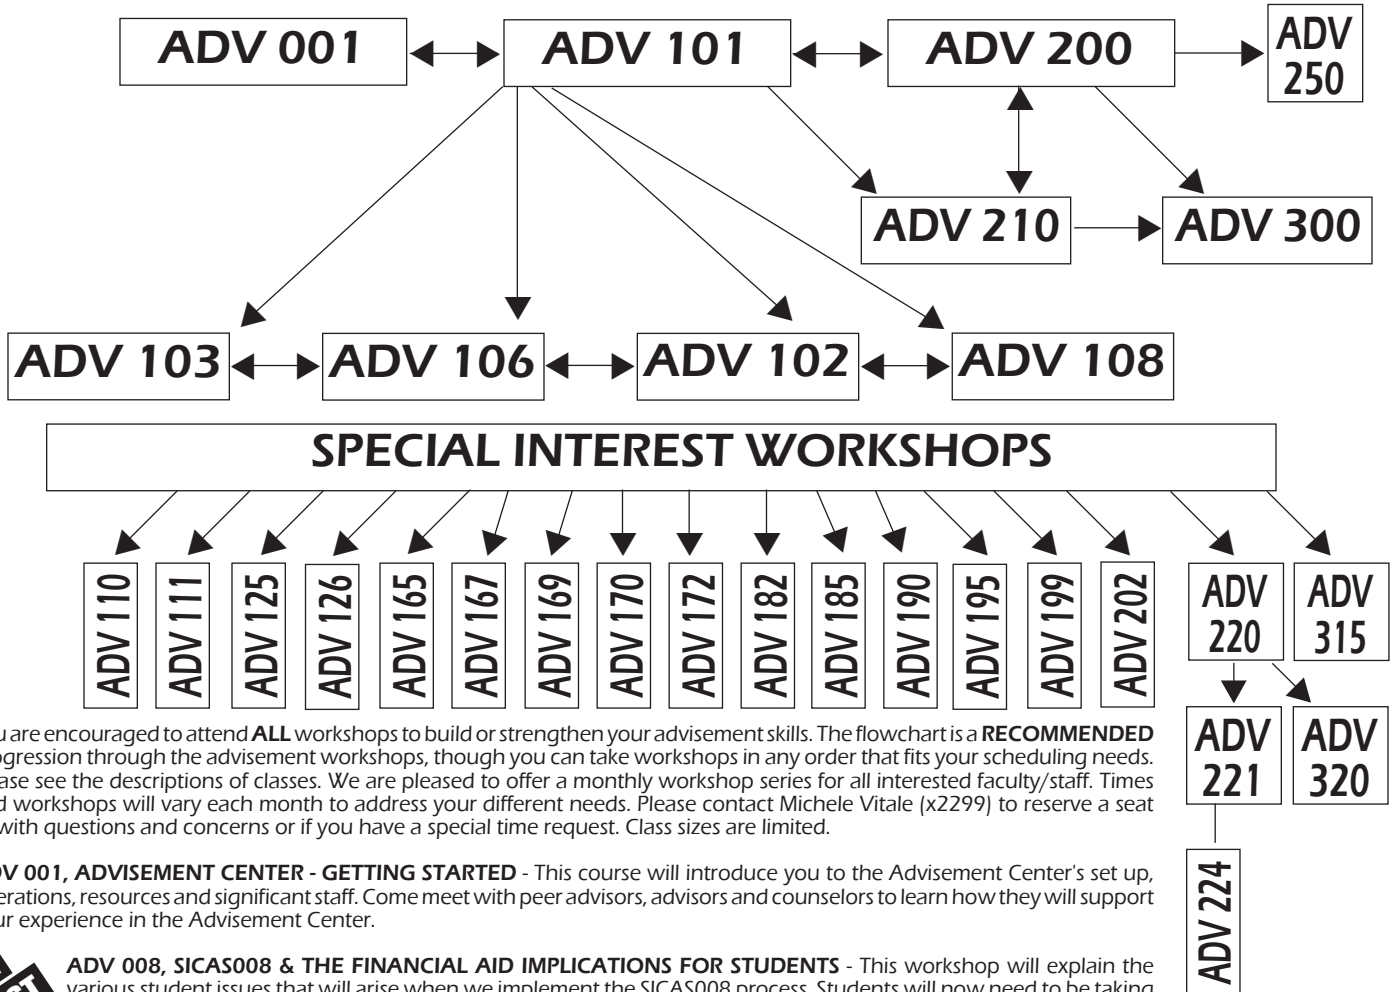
ADV 001

ADV 101

ADV 200

ADV 250

ADV 210

ADV 300

ADV 103

ADV 106

ADV 102

ADV 108

SPECIAL INTEREST WORKSHOPS

ADV 110

ADV 111

ADV 125

ADV 126

ADV 165

ADV 167

ADV 169

ADV 170

ADV 172

ADV 182

ADV 185

ADV 190

ADV 195

ADV 199

ADV 202

ADV 220

ADV 315

ADV 221

ADV 320

ADV 224

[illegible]u are encouraged to attend **ALL** workshops to build or strengthen your advisement skills. The flowchart is a **RECOMMENDED** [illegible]ogression through the advisement workshops, though you can take workshops in any order that fits your scheduling needs. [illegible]ase see the descriptions of classes. We are pleased to offer a monthly workshop series for all interested faculty/staff. Times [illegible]d workshops will vary each month to address your different needs. Please contact Michele Vitale (x2299) to reserve a seat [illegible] with questions and concerns or if you have a special time request. Class sizes are limited.

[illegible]DV 001, ADVISEMENT CENTER - GETTING STARTED - This course will introduce you to the Advisement Center's set up, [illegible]erations, resources and significant staff. Come meet with peer advisors, advisors and counselors to learn how they will support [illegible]ur experience in the Advisement Center.

ADV 008, SICAS008 & THE FINANCIAL AID IMPLICATIONS FOR STUDENTS - This workshop will explain the various student issues that will arise when we implement the SICAS008 process. Students will now need to be taking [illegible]